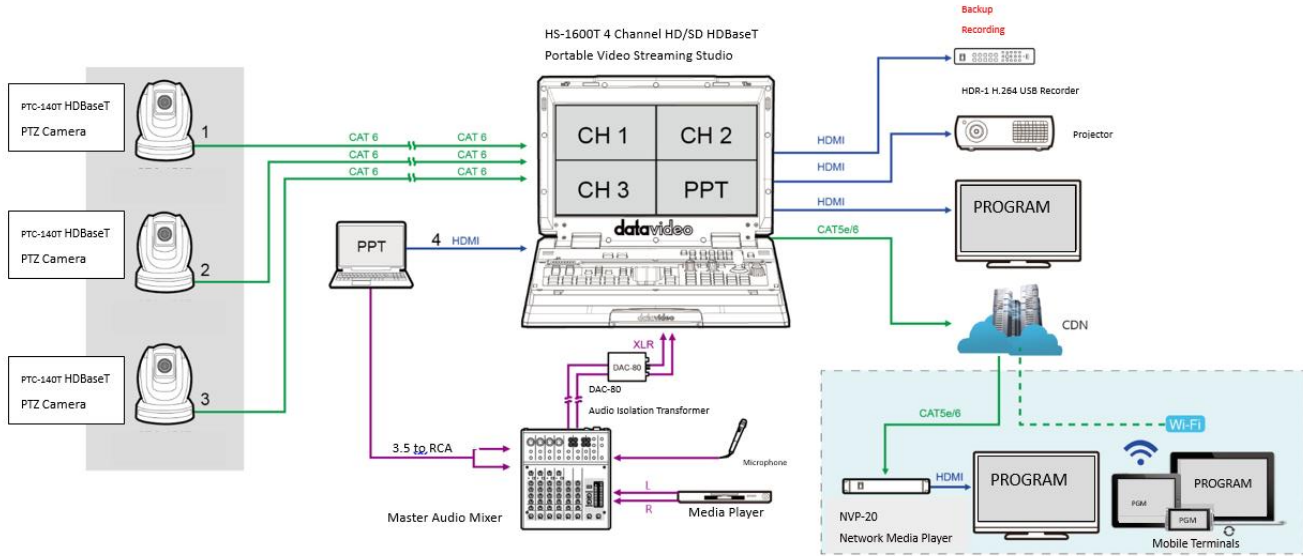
PTC-140T HDBaseT
PTZ Camera

1

PTC-140T HDBaseT
PTZ Camera

2

PTC-140T HDBaseT
PTZ Camera

3

CAT 6
CAT 6
CAT 6
CAT 6
CAT 6
CAT 6

HS-1600T 4 Channel HD/SD HDBaseT
Portable Video Streaming Studio

CH 1
CH 2
CH 3
PPT

datavideo

PPT

4 HDMI

Backup
Recording

HDR-1 H.264 USB Recorder

Projector

HDMI
HDMI
HDMI

PROGRAM

CAT5e/6

CDN

XLR

DAC-80

DAC-80
Audio Isolation Transformer

3.5 to RCA

Microphone

L
R

Media Player

Master Audio Mixer

CAT5e/6

Wi-Fi

HDMI

PROGRAM

PROGRAM

PGM

PGM

NVP-20
Network Media Player

Mobile Terminals